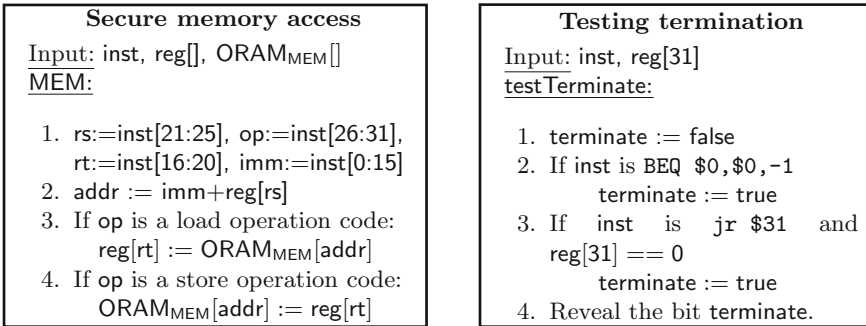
**Secure memory access**

Input: inst, reg[], $ORAM_{MEM}$[]
MEM:

1. rs:=inst[21:25], op:=inst[26:31], rt:=inst[16:20], imm:=inst[0:15]
2. addr := imm+reg[rs]
3. If op is a load operation code:
   reg[rt] := $ORAM_{MEM}$[addr]
4. If op is a store operation code:
   $ORAM_{MEM}$[addr] := reg[rt]

**Testing termination**

Input: inst, reg[31]
testTerminate:

1. terminate := false
2. If inst is BEQ $0,$0,-1
   terminate := true
3. If inst is jr $31 and reg[31] == 0
   terminate := true
4. Reveal the bit terminate.